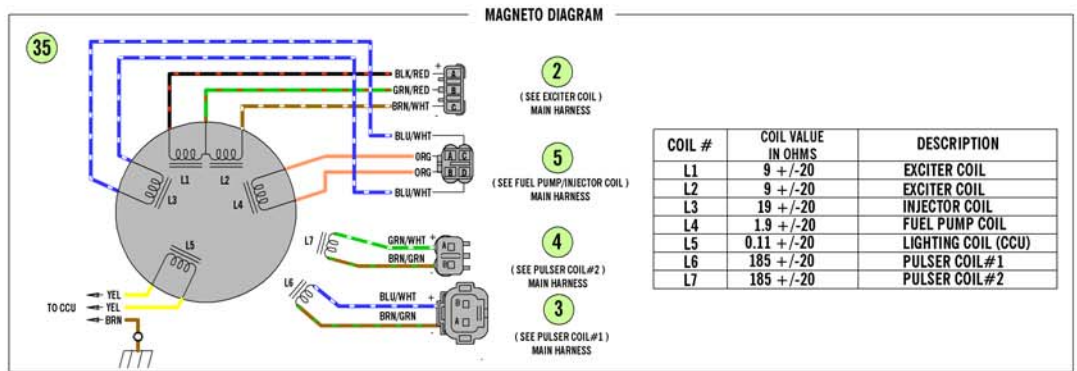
MAGNETO DIAGRAM

35

L1
L2
L3
L4
L5
L7
L6

BLK/RED
GRN/RED
BRN/WHT
A
B
C

2
( SEE EXCITER COIL )
MAIN HARNESS

BLU/WHT
ORG
ORG
BLU/WHT
A
B
C
D

5
( SEE FUEL PUMP/INJECTOR COIL )
MAIN HARNESS

GRN/WHT
BRN/GRN
A
B

4
( SEE PULSER COIL#2 )
MAIN HARNESS

BLU/WHT
BRN/GRN
B
A

3
( SEE PULSER COIL#1 )
MAIN HARNESS

TO CCU
YEL
YEL
BRN

| COIL # | COIL VALUE IN OHMS | DESCRIPTION |
|---|---|---|
| L1 | 9 +/-20 | EXCITER COIL |
| L2 | 9 +/-20 | EXCITER COIL |
| L3 | 19 +/-20 | INJECTOR COIL |
| L4 | 1.9 +/-20 | FUEL PUMP COIL |
| L5 | 0.11 +/-20 | LIGHTING COIL (CCU) |
| L6 | 185 +/-20 | PULSER COIL#1 |
| L7 | 185 +/-20 | PULSER COIL#2 |